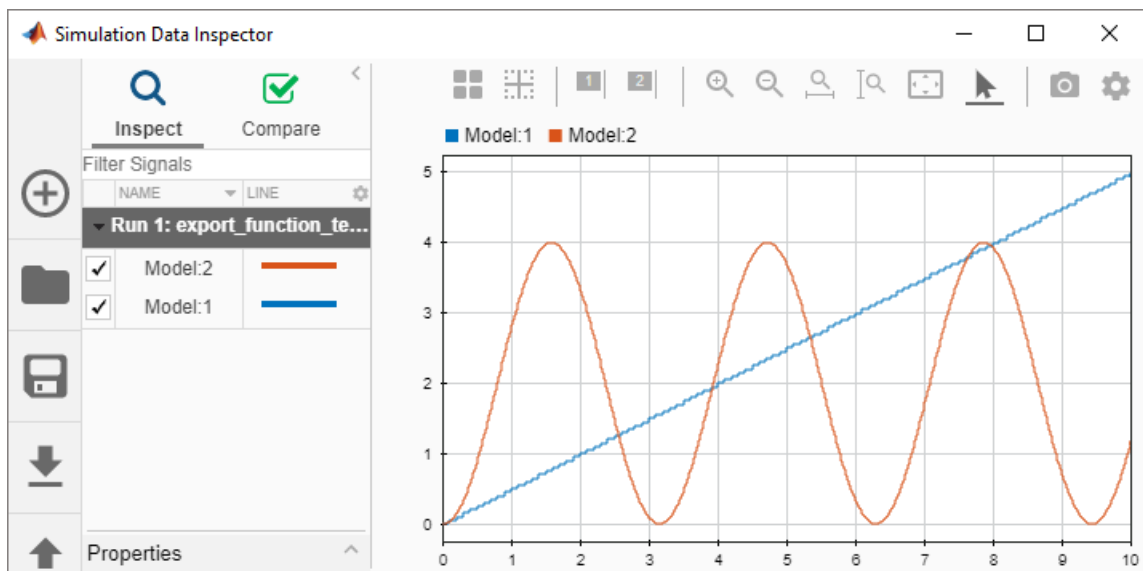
Simulation Data Inspector

Inspect

Compare

Filter Signals

| NAME | LINE |
|---|---|
| Run 1: export_function_te... | |
| ✓ Model:2 | |
| ✓ Model:1 | |

Properties

Model:1 Model:2

5
4
3
2
1
0

0 1 2 3 4 5 6 7 8 9 10